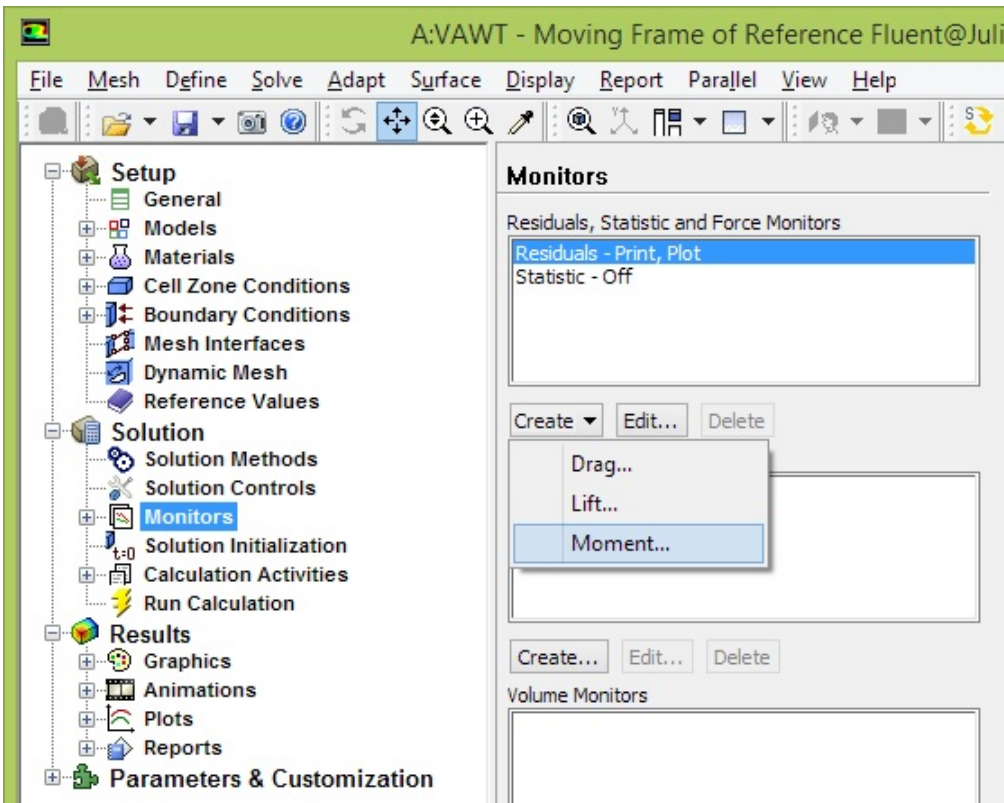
A:VAWT - Moving Frame of Reference Fluent@Juli

File Mesh Define Solve Adapt Surface Display Report Parallel View Help

Setup
General
Models
Materials
Cell Zone Conditions
Boundary Conditions
Mesh Interfaces
Dynamic Mesh
Reference Values
Solution
Solution Methods
Solution Controls
Monitors
$_{t=0}$ Solution Initialization
Calculation Activities
Run Calculation
Results
Graphics
Animations
Plots
Reports
Parameters & Customization

Monitors

Residuals, Statistic and Force Monitors
Residuals - Print, Plot
Statistic - Off

Create ▾ Edit... Delete

Drag...
Lift...
Moment...

Create... Edit... Delete

Volume Monitors